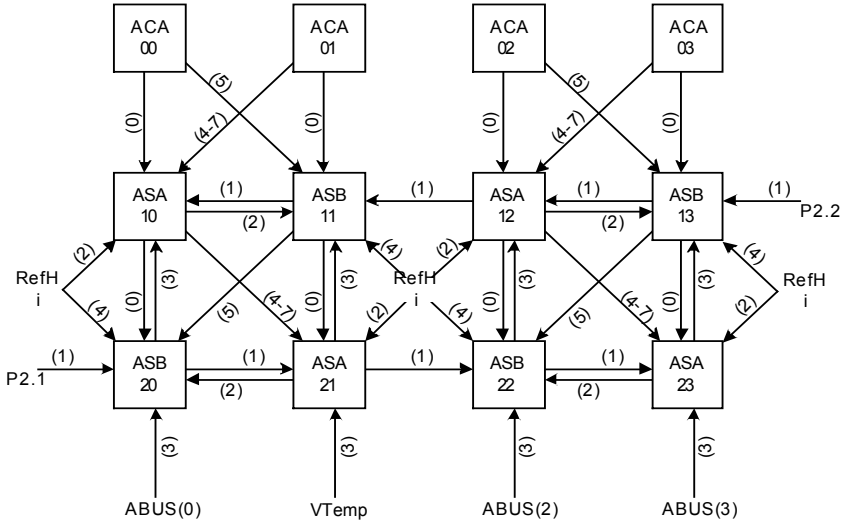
ACA 00

ACA 01

ACA 02

ACA 03

(5)

(0)

(4-7)

(0)

(0)

(4-7)

(5)

(0)

ASA 10

ASB 11

ASA 12

ASB 13

(1)

(2)

(1)

(1)

(2)

(1)

P2.2

(2)

(4)

(2)

(4)

RefHi

RefHi

RefHi

(4)

(0)

(3)

(5)

(4-7)

(0)

(3)

(2)

(4)

(0)

(3)

(5)

(4-7)

(0)

(3)

(2)

(1)

P2.1

ASB 20

ASA 21

ASB 22

ASA 23

(1)

(2)

(1)

(1)

(2)

(3)

(3)

(3)

(3)

ABUS(0)

VTemp

ABUS(2)

ABUS(3)